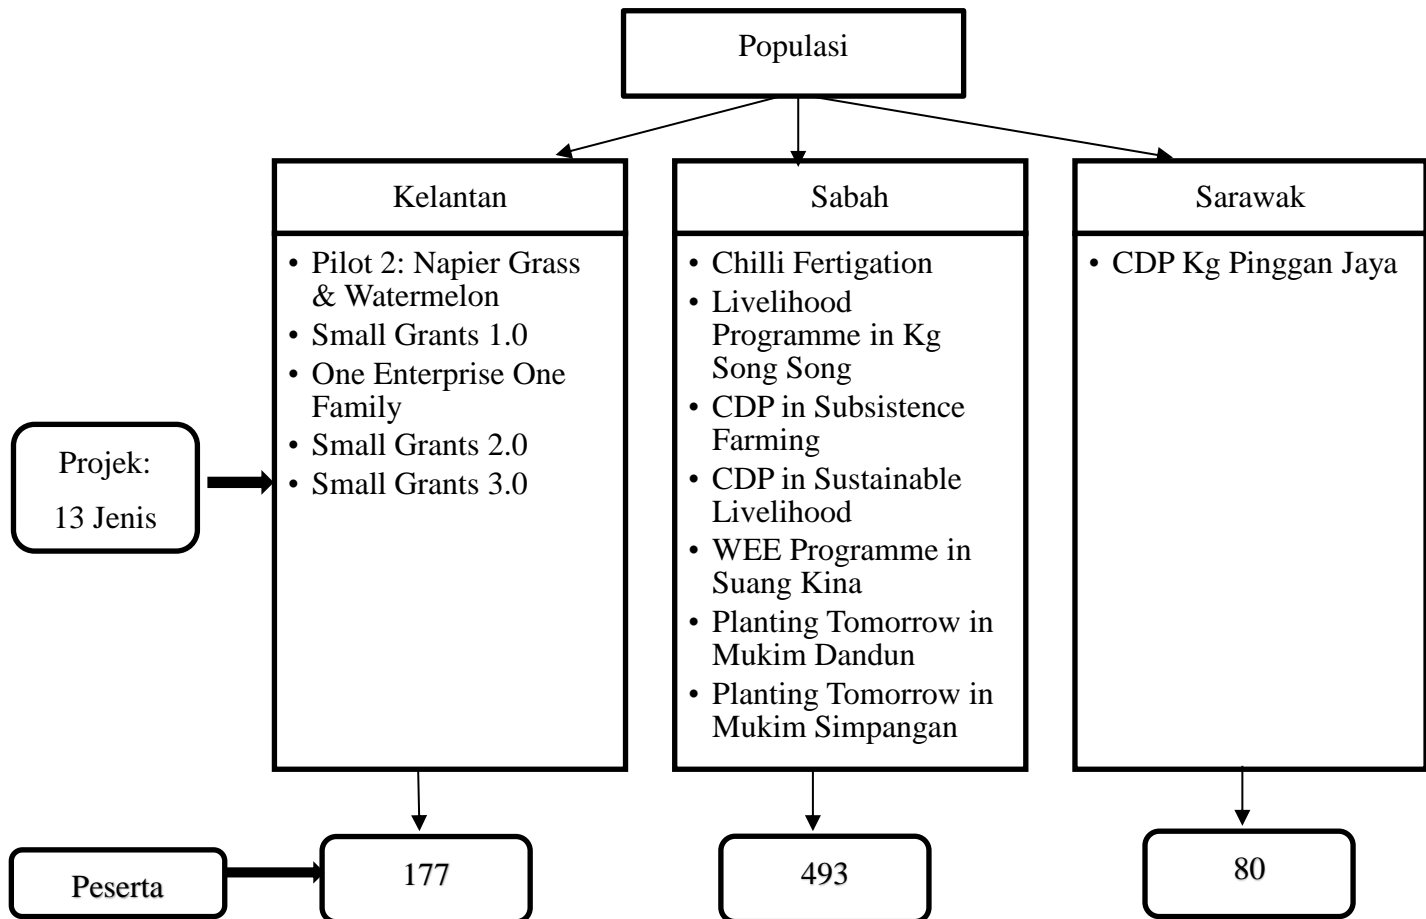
Populasi

Kelantan

• Pilot 2: Napier Grass & Watermelon
• Small Grants 1.0
• One Enterprise One Family
• Small Grants 2.0
• Small Grants 3.0

Sabah

• Chilli Fertigation
• Livelihood Programme in Kg Song Song
• CDP in Subsistence Farming
• CDP in Sustainable Livelihood
• WEE Programme in Suang Kina
• Planting Tomorrow in Mukim Dandun
• Planting Tomorrow in Mukim Simpangan

Sarawak

• CDP Kg Pinggan Jaya

Projek:
13 Jenis

Peserta

177

493

80